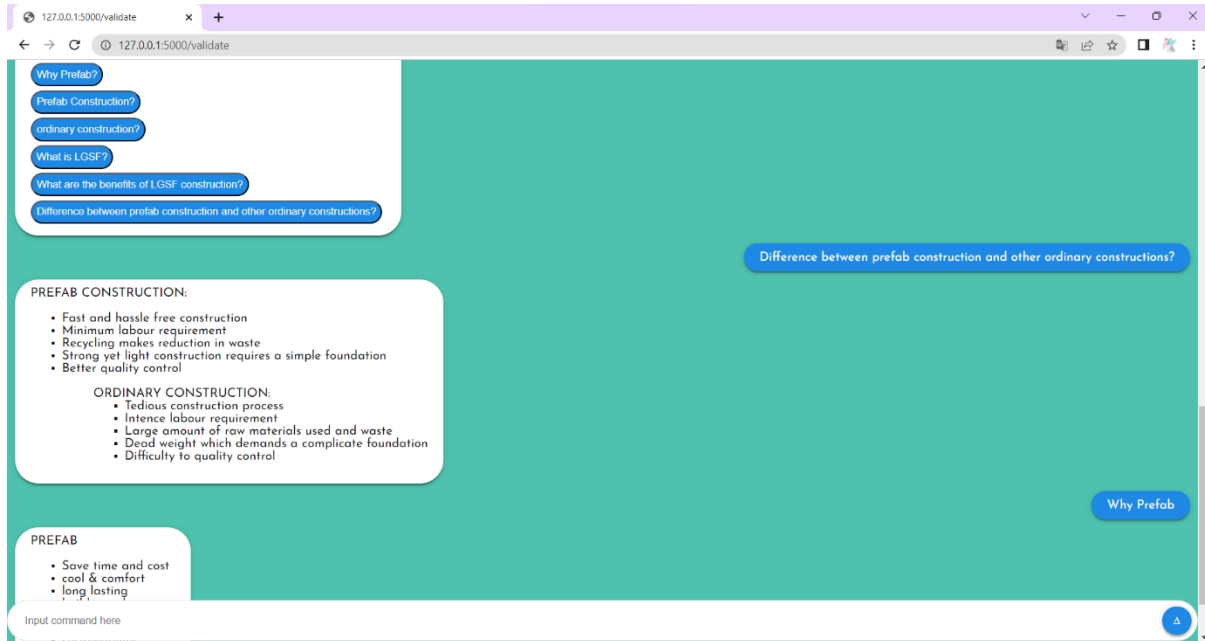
127.0.0.1:5000/validate

127.0.0.1:5000/validate

Why Prefab?

Prefab Construction?

ordinary construction?

What is LGSF?

What are the benefits of LGSF construction?

Difference between prefab construction and other ordinary constructions?

Difference between prefab construction and other ordinary constructions?

PREFAB CONSTRUCTION:

- Fast and hassle free construction
- Minimum labour requirement
- Recycling makes reduction in waste
- Strong yet light construction requires a simple foundation
- Better quality control

ORDINARY CONSTRUCTION:

- Tedious construction process
- Intence labour requirement
- Large amount of raw materials used and waste
- Dead weight which demands a complicate foundation
- Difficulty to quality control

Why Prefab

PREFAB

- Save time and cost
- cool & comfort
- long lasting
- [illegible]

Input command here